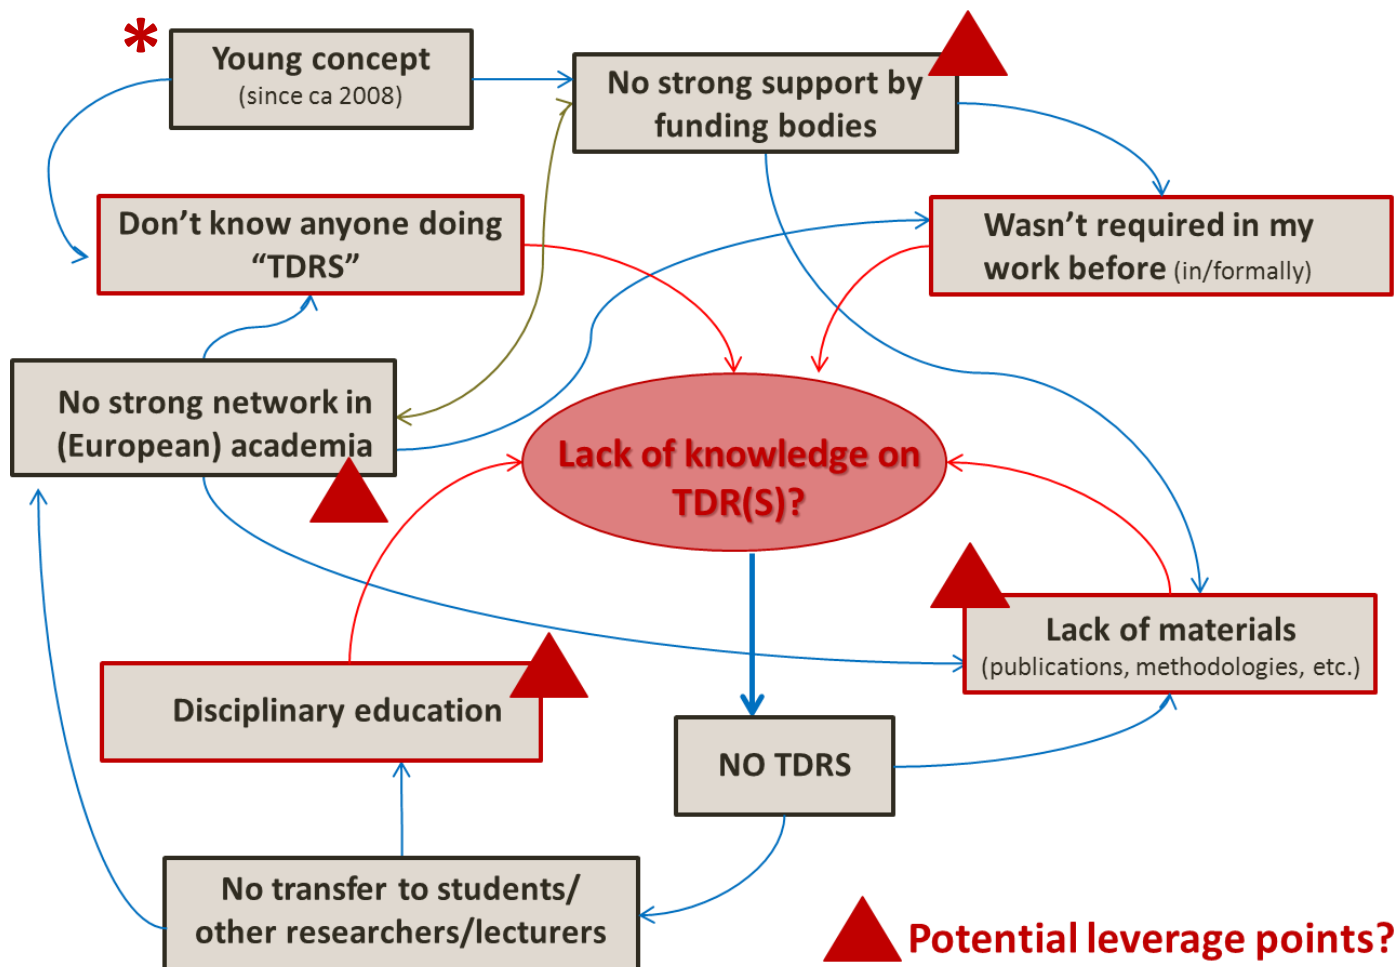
*

Young concept
(since ca 2008)

No strong support by funding bodies

Don’t know anyone doing “TDRS”

Wasn’t required in my work before (in/formally)

No strong network in (European) academia

Lack of knowledge on TDR(S)?

Lack of materials
(publications, methodologies, etc.)

Disciplinary education

NO TDRS

No transfer to students/ other researchers/lecturers

Potential leverage points?